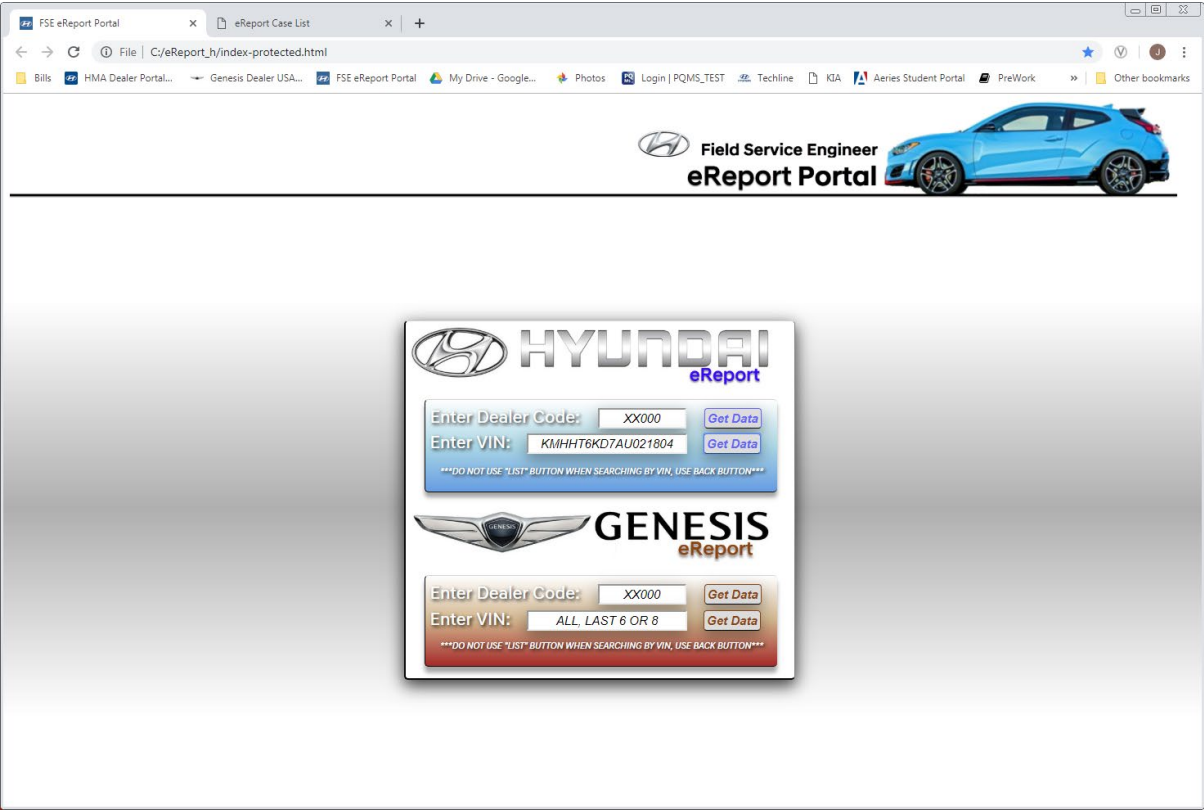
FSE eReport Portal ×
eReport Case List ×
+

File | C:/eReport_h/index-protected.html

Bills  HMA Dealer Portal...  Genesis Dealer USA...  FSE eReport Portal  My Drive - Google...  Photos  Login | PQMS_TEST  Techline  KIA  Aeries Student Portal  PreWork  »  Other bookmarks

Field Service Engineer
eReport Portal

HYUNDAI
eReport

Enter Dealer Code: XX000 Get Data
Enter VIN: KMHHT6KD7AU021804 Get Data
***DO NOT USE "LIST" BUTTON WHEN SEARCHING BY VIN, USE BACK BUTTON***

GENESIS
GENESIS
eReport

Enter Dealer Code: XX000 Get Data
Enter VIN: ALL, LAST 6 OR 8 Get Data
***DO NOT USE "LIST" BUTTON WHEN SEARCHING BY VIN, USE BACK BUTTON***